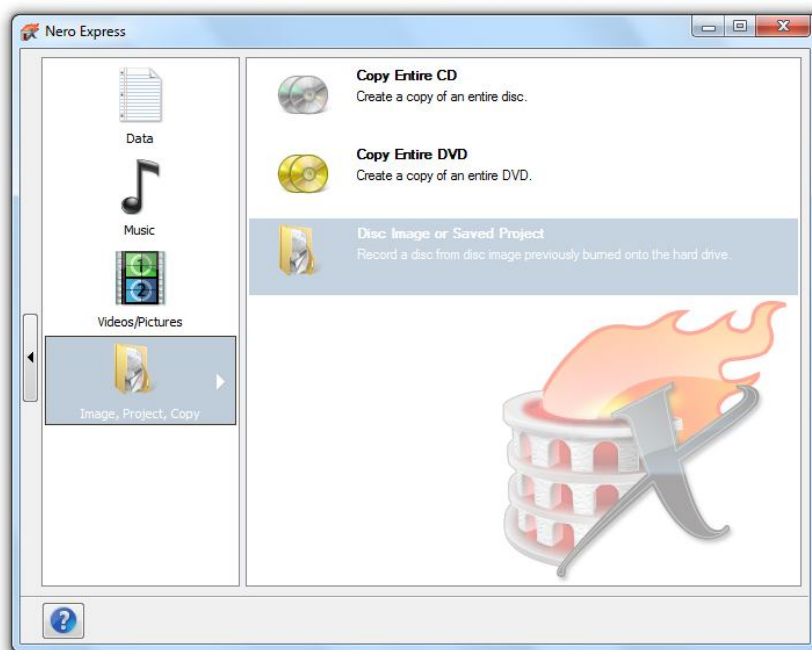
Nero Express

Data

Music

Videos/Pictures

Image, Project, Copy

Copy Entire CD
Create a copy of an entire disc.

Copy Entire DVD
Create a copy of an entire DVD.

Disc Image or Saved Project
Record a disc from disc image previously burned onto the hard drive.

?